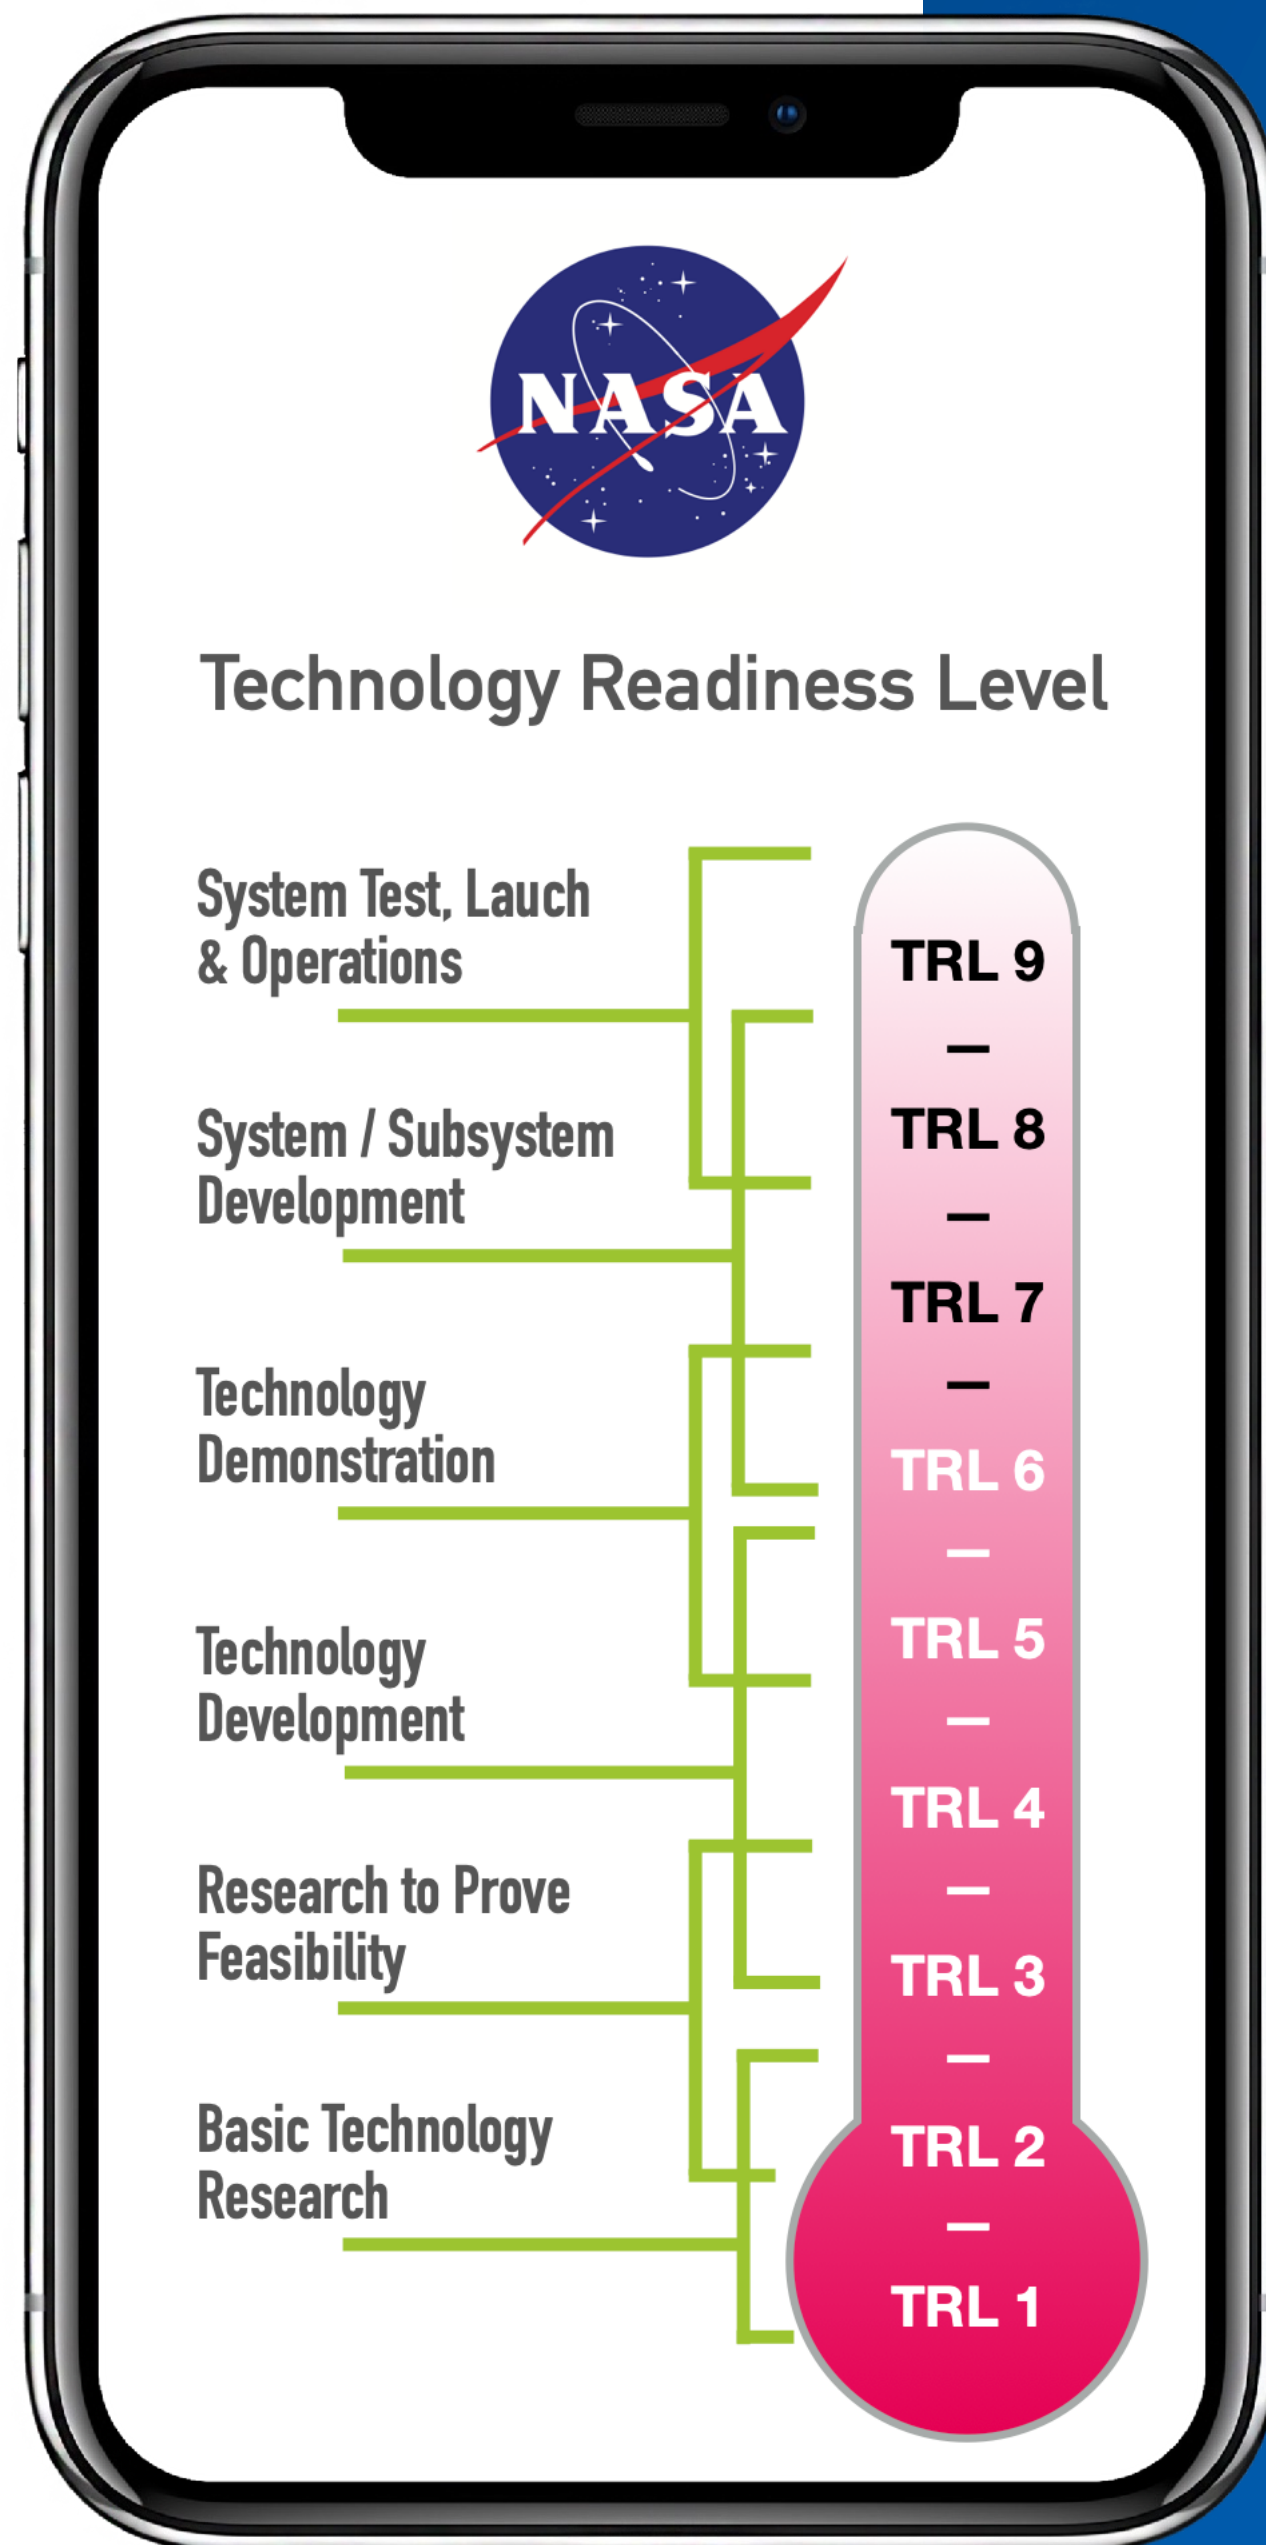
NASA

Technology Readiness Level

System Test, Lauch & Operations

System / Subsystem Development

Technology Demonstration

Technology Development

Research to Prove Feasibility

Basic Technology Research

TRL 9
–
TRL 8
–
TRL 7
–
TRL 6
–
TRL 5
–
TRL 4
–
TRL 3
–
TRL 2
–
TRL 1